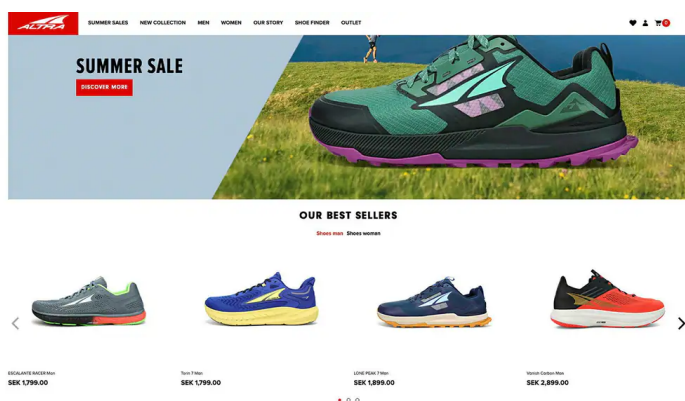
ALTRA

SUMMER SALES NEW COLLECTION MEN WOMEN OUR STORY SHOE FINDER OUTLET

0

SUMMER SALE

DISCOVER MORE

OUR BEST SELLERS

Shoes man Shoes women

ESCALANTE RACER Man
SEK 1,799.00

Torin 7 Man
SEK 1,799.00

LONE PEAK 7 Man
SEK 1,899.00

Vanish Carbon Man
SEK 2,899.00